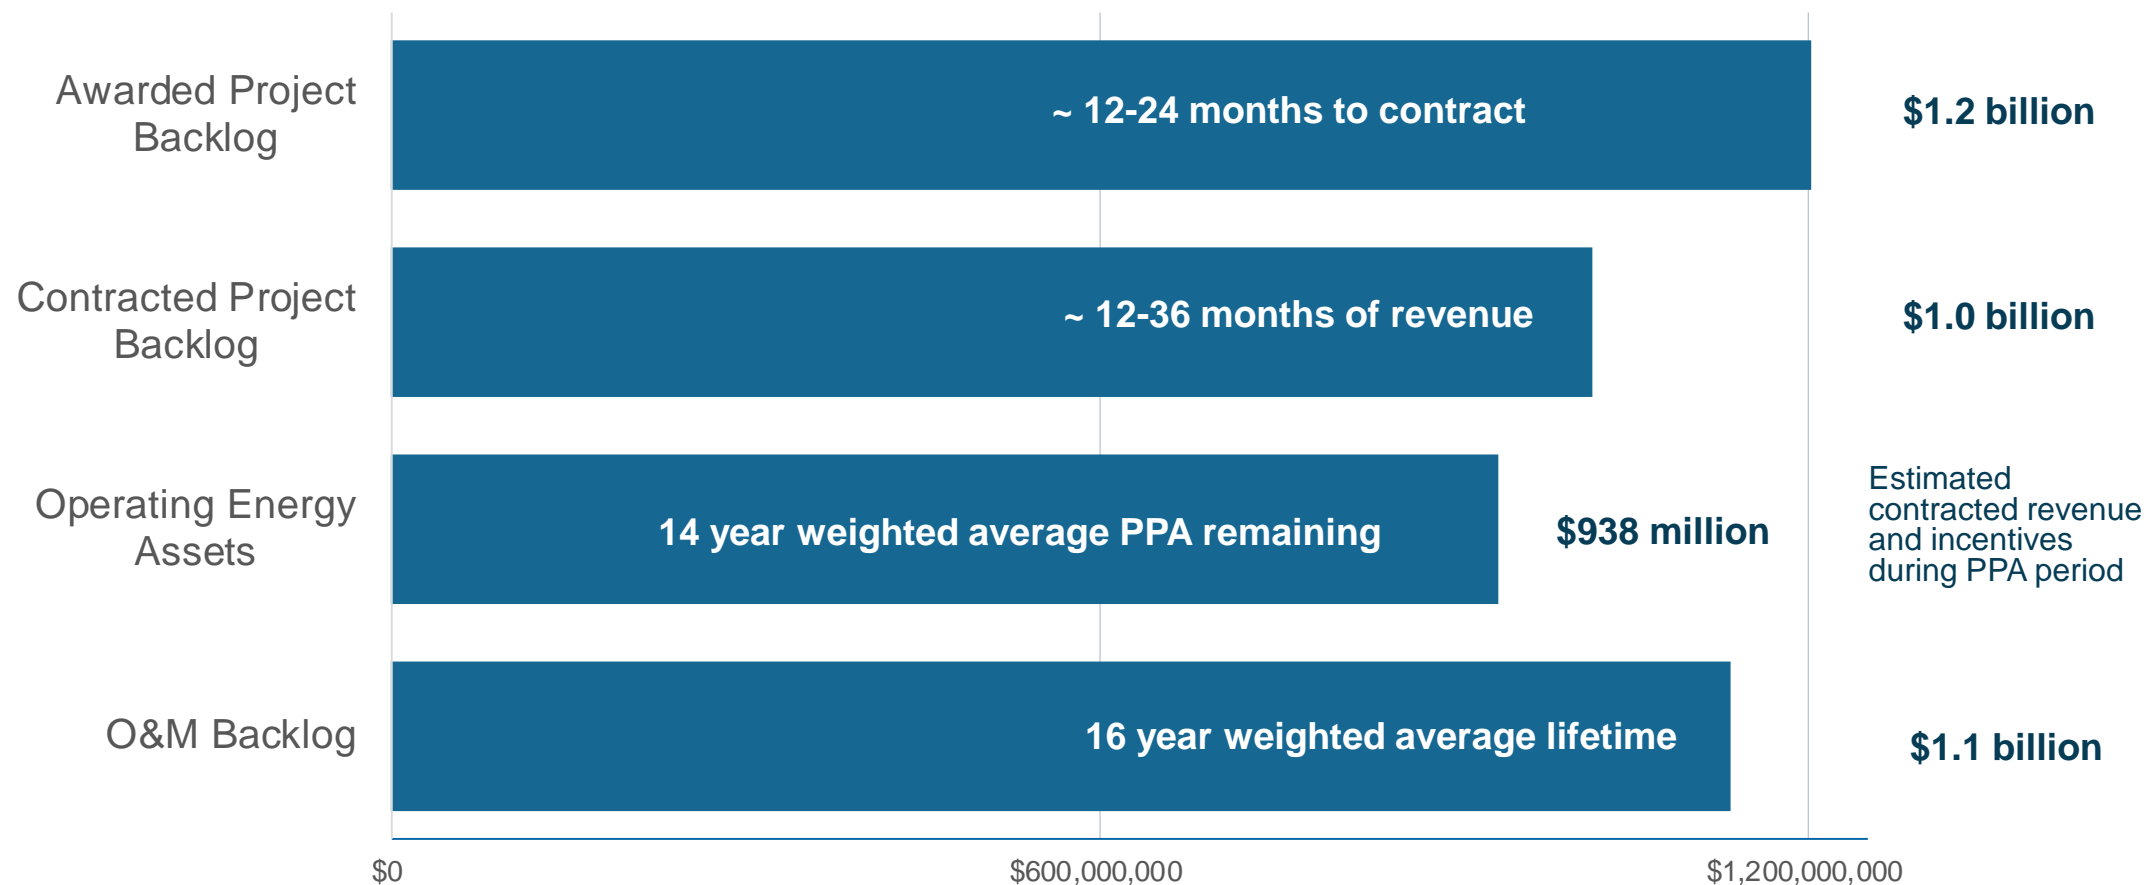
Awarded Project Backlog

~ 12-24 months to contract

$1.2 billion

Contracted Project Backlog

~ 12-36 months of revenue

$1.0 billion

Operating Energy Assets

14 year weighted average PPA remaining

$938 million

Estimated contracted revenue and incentives during PPA period

O&M Backlog

16 year weighted average lifetime

$1.1 billion

$0

$600,000,000

$1,200,000,000